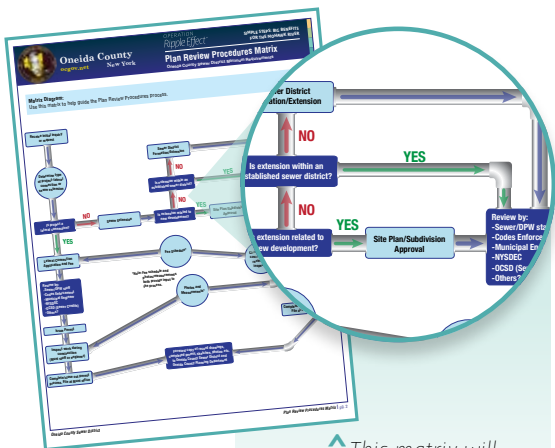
Oneida County
New York
OPERATION Ripple Effect
SIMPLE STEPS. BIG BENEFITS FOR THE MOHAWK RIVER
Plan Review Procedures Matrix
Oneida County Sewer District Stormwater Requirements

Matrix Diagram:
Use this matrix to help guide the Plan Review Procedures process.

NO
NO
YES
YES

er District
ation/Extension
NO
Is extension within an
stablished sewer district?
YES
NO
extension related to
ew development?
YES
Site Plan/Subdivision
Approval
Review by:
-Sewer/DPW sta
-Codes Enforc
-Municipal En
-NYSDEC
-OCSD (Se
-Others

Plan Review Procedures Matrix | pg 1
Oneida County Sewer District

^ This matrix will